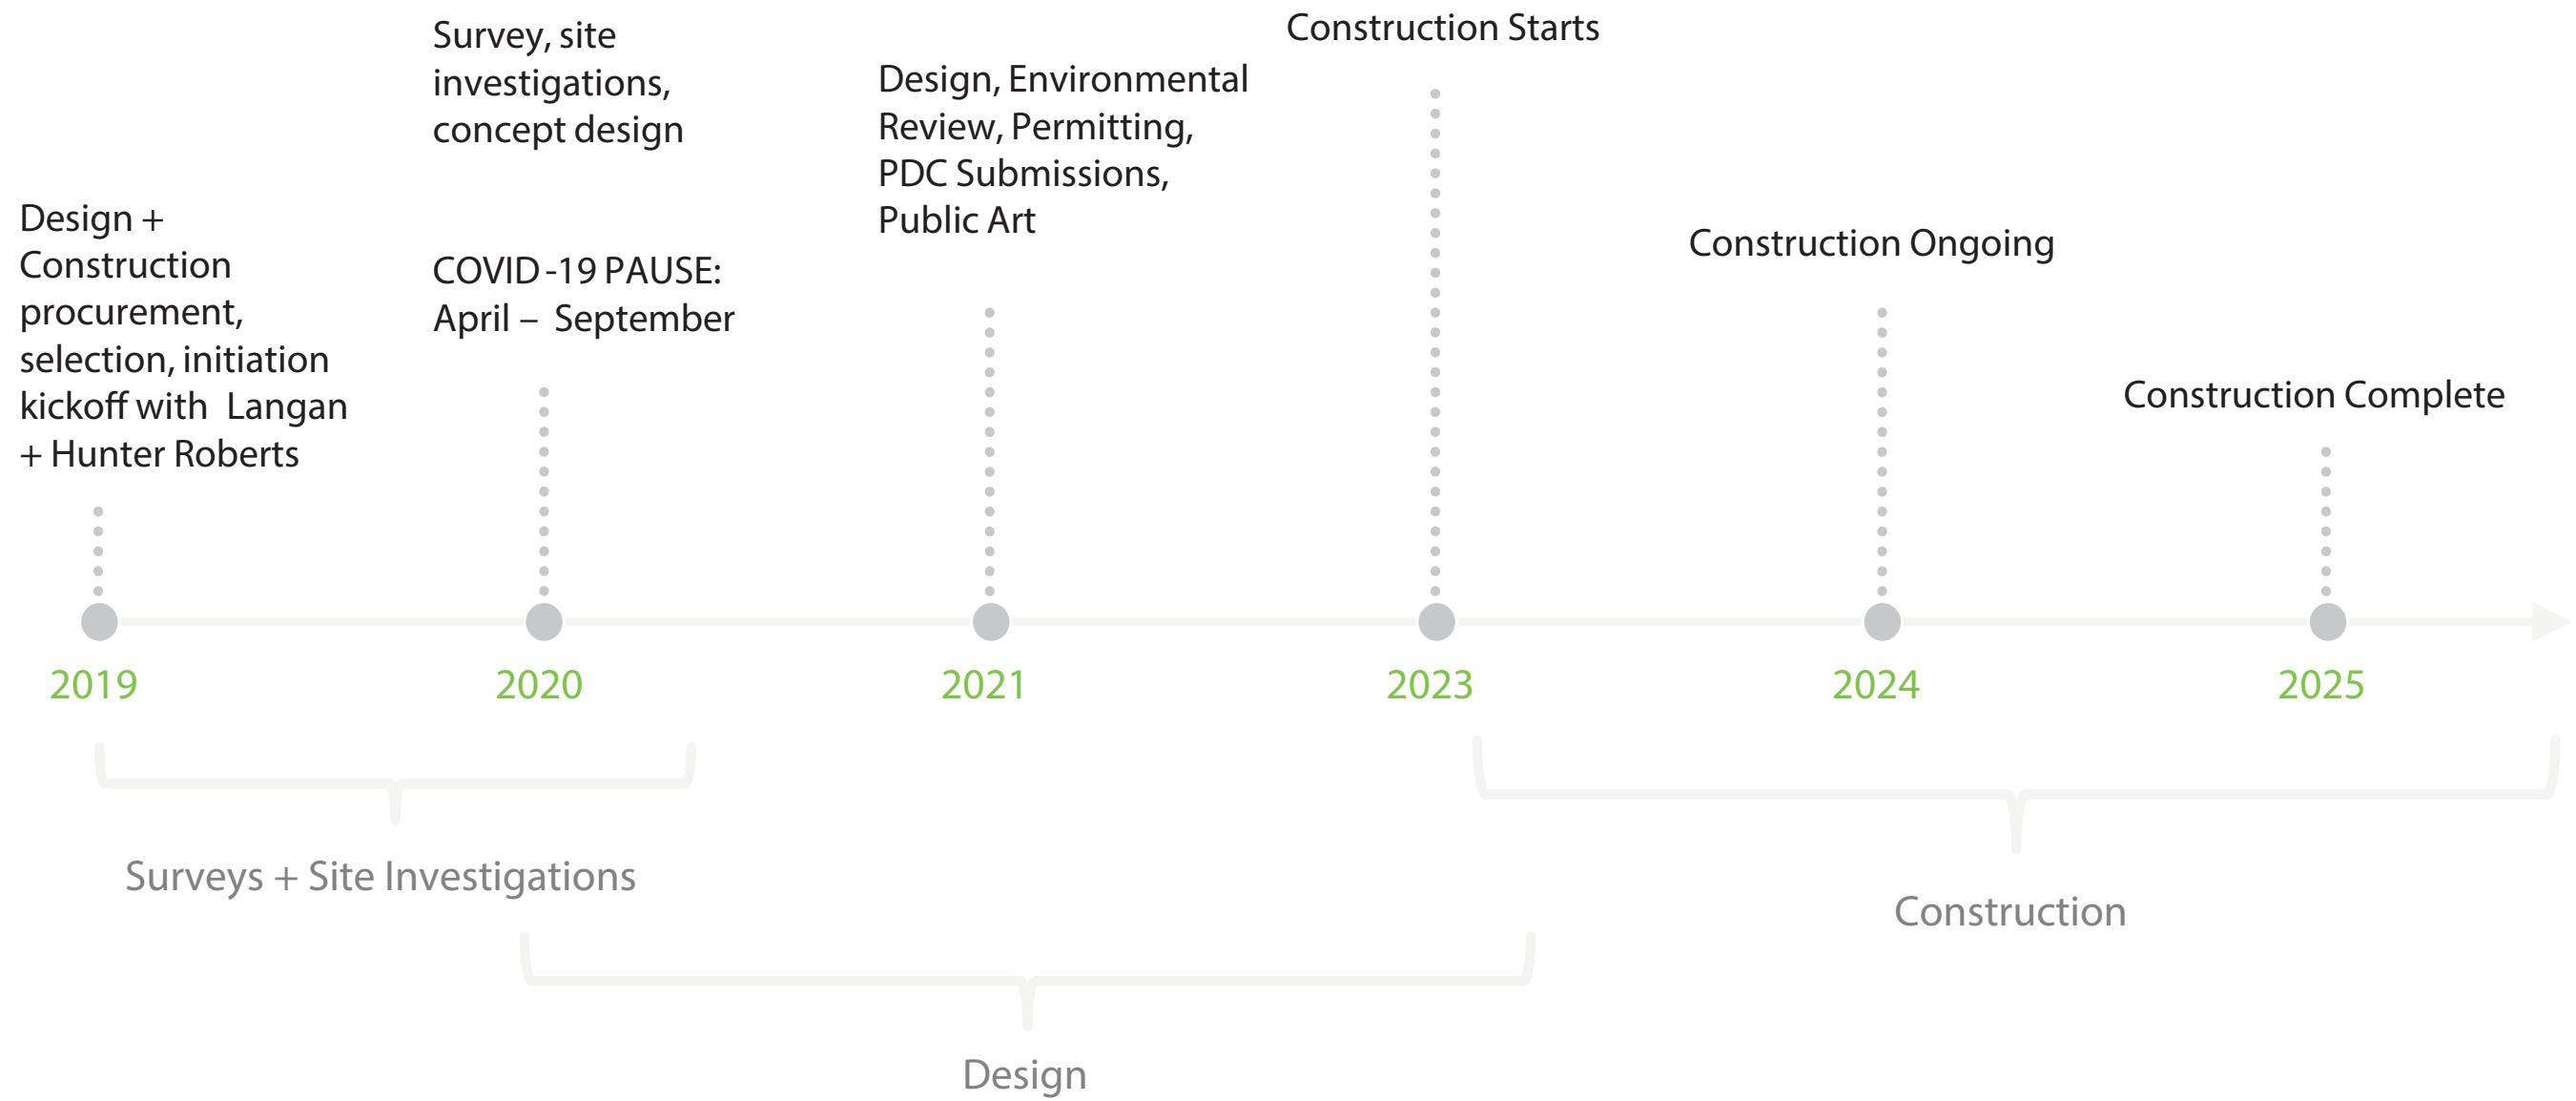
Design + Construction procurement, selection, initiation kickoff with Langan + Hunter Roberts

Survey, site investigations, concept design

COVID-19 PAUSE: April – September

Design, Environmental Review, Permitting, PDC Submissions, Public Art

Construction Starts

Construction Ongoing

Construction Complete

2019

2020

2021

2023

2024

2025

Surveys + Site Investigations

Construction

Design